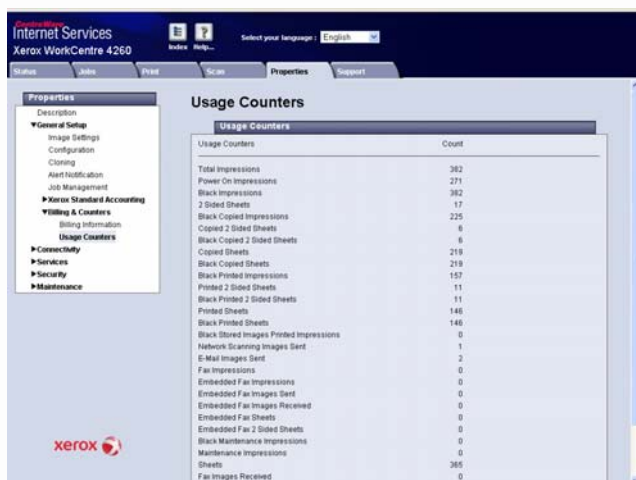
CentreWare Internet Services
Xerox WorkCentre 4260

Index Help...

Select your language : English

Status Jobs Print Scan Properties Support

Properties
Description
▼General Setup
Image Settings
Configuration
Cloning
Alert Notification
Job Management
▶Xerox Standard Accounting
▼Billing & Counters
Billing Information
Usage Counters
▶Connectivity
▶Services
▶Security
▶Maintenance

xerox

Usage Counters

Usage Counters

| Usage Counters | Count |
|---|---|
| Total Impressions | 382 |
| Power On Impressions | 271 |
| Black Impressions | 382 |
| 2 Sided Sheets | 17 |
| Black Copied Impressions | 225 |
| Copied 2 Sided Sheets | 6 |
| Black Copied 2 Sided Sheets | 6 |
| Copied Sheets | 219 |
| Black Copied Sheets | 219 |
| Black Printed Impressions | 157 |
| Printed 2 Sided Sheets | 11 |
| Black Printed 2 Sided Sheets | 11 |
| Printed Sheets | 146 |
| Black Printed Sheets | 146 |
| Black Stored Images Printed Impressions | 0 |
| Network Scanning Images Sent | 1 |
| E-Mail Images Sent | 2 |
| Fax Impressions | 0 |
| Embedded Fax Impressions | 0 |
| Embedded Fax Images Sent | 0 |
| Embedded Fax Images Received | 0 |
| Embedded Fax Sheets | 0 |
| Embedded Fax 2 Sided Sheets | 0 |
| Black Maintenance Impressions | 0 |
| Maintenance Impressions | 0 |
| Sheets | 365 |
| Fax Images Received | 0 |